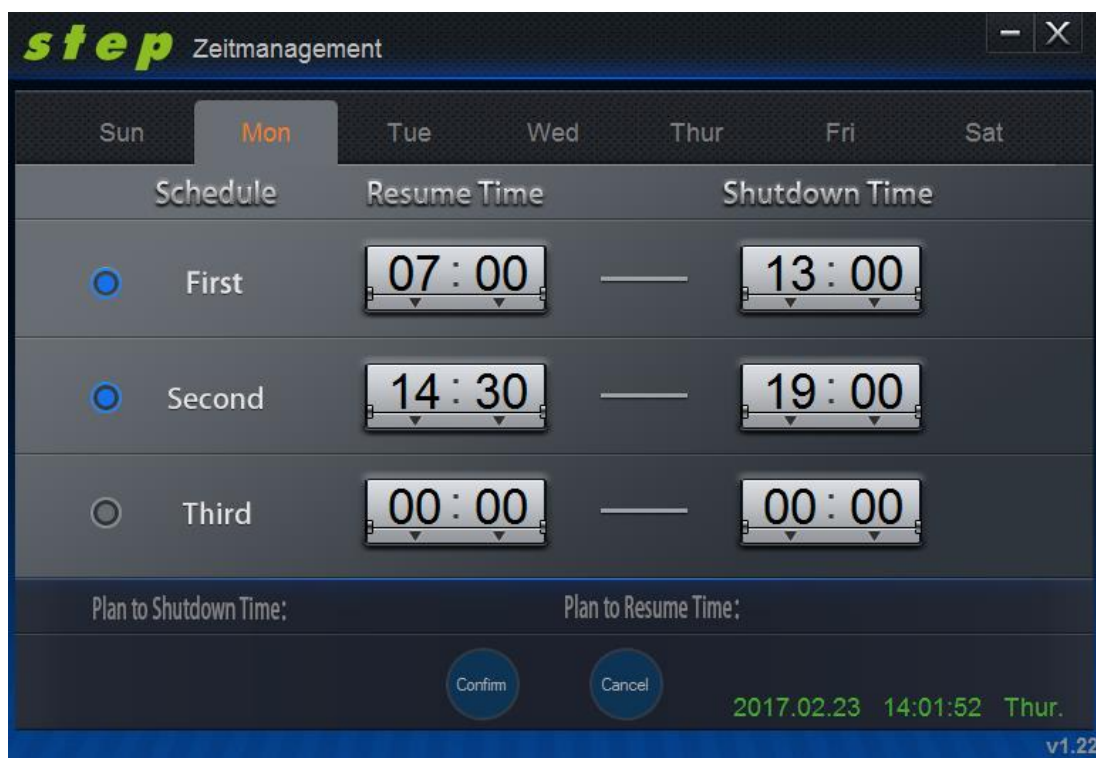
step Zeitmanagement

Sun Mon Tue Wed Thur Fri Sat

| Schedule | Resume Time | | Shutdown Time |
|---|---|---|---|
| First | 07 : 00 | — | 13 : 00 |
| Second | 14 : 30 | — | 19 : 00 |
| Third | 00 : 00 | — | 00 : 00 |

Plan to Shutdown Time: Plan to Resume Time:

Confirm Cancel 2017.02.23 14:01:52 Thur.

v1.22